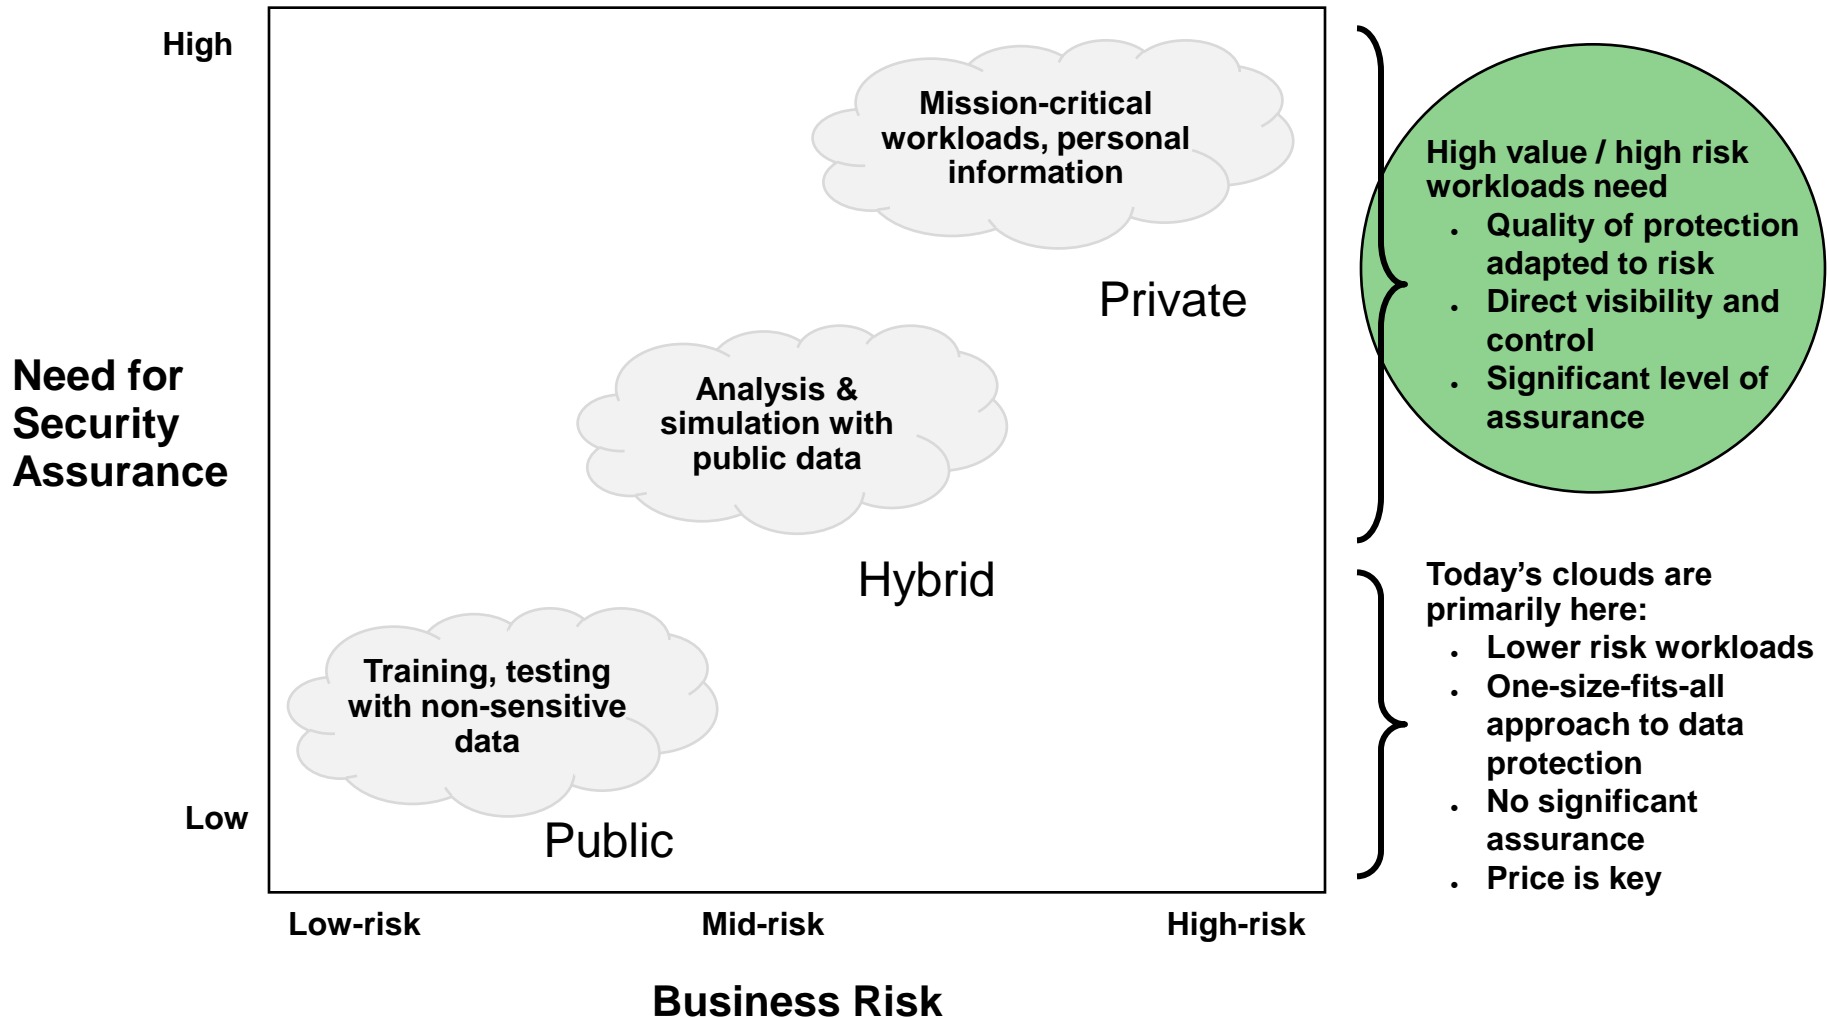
High

Need for Security Assurance

Low

Mission-critical workloads, personal information

Private

Analysis & simulation with public data

Hybrid

Training, testing with non-sensitive data

Public

Low-risk

Mid-risk

High-risk

Business Risk

High value / high risk workloads need
- Quality of protection adapted to risk
- Direct visibility and control
- Significant level of assurance

Today's clouds are primarily here:
- Lower risk workloads
- One-size-fits-all approach to data protection
- No significant assurance
- Price is key